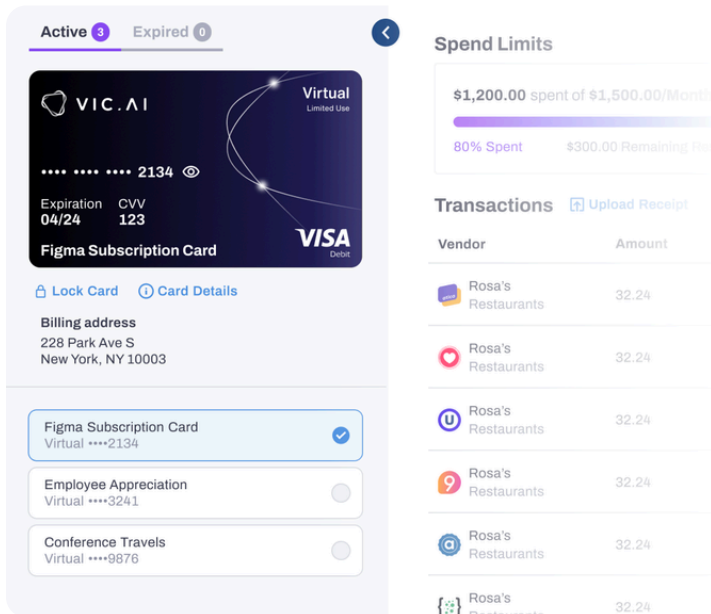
Active 3 Expired 0

VIC.AI
Virtual
Limited Use

•••• •••• •••• 2134

Expiration 04/24
CVV 123

Figma Subscription Card
VISA
Debit

Lock Card
Card Details

Billing address
228 Park Ave S
New York, NY 10003

Figma Subscription Card
Virtual ••••2134

Employee Appreciation
Virtual ••••3241

Conference Travels
Virtual ••••9876

Spend Limits

$1,200.00 spent of $1,500.00/Month

80% Spent
$300.00 Remaining Re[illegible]

Transactions
Upload Receipt

| Vendor | Amount |
|---|---|
| Rosa's Restaurants | 32.24 |
| Rosa's Restaurants | 32.24 |
| Rosa's Restaurants | 32.24 |
| Rosa's Restaurants | 32.24 |
| Rosa's Restaurants | 32.24 |
| Rosa's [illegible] | 32.24 |